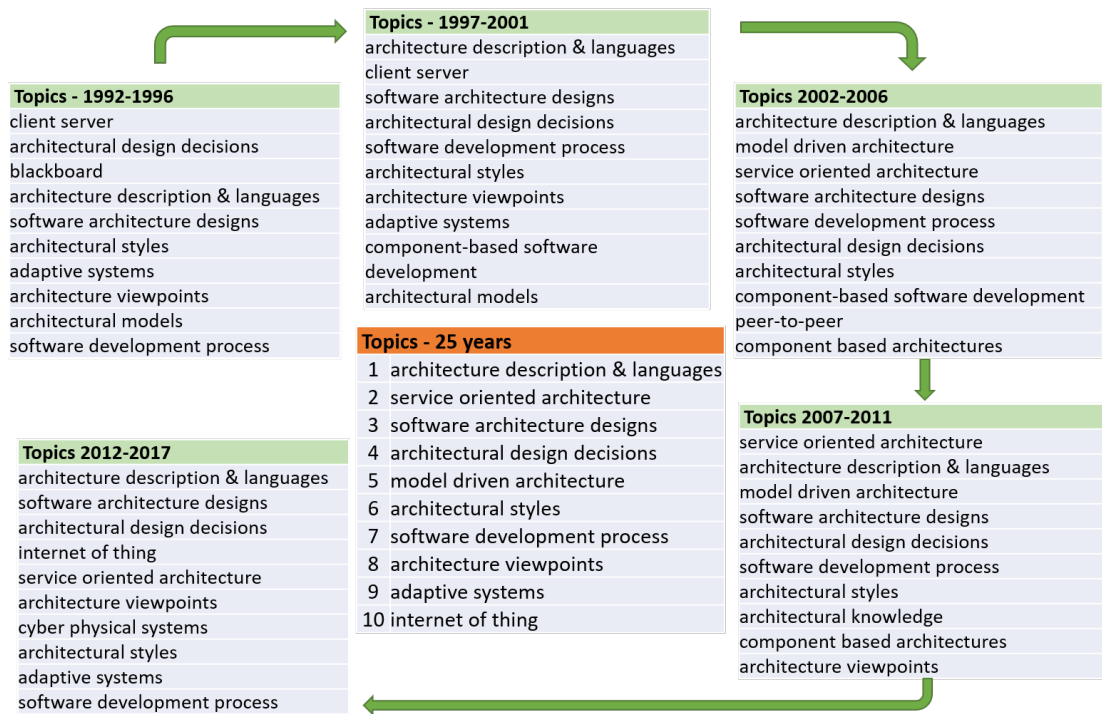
| Topics - 1992-1996 |
|---|
| client server |
| architectural design decisions |
| blackboard |
| architecture description & languages |
| software architecture designs |
| architectural styles |
| adaptive systems |
| architecture viewpoints |
| architectural models |
| software development process |

| Topics - 1997-2001 |
|---|
| architecture description & languages |
| client server |
| software architecture designs |
| architectural design decisions |
| software development process |
| architectural styles |
| architecture viewpoints |
| adaptive systems |
| component-based software development |
| architectural models |

| Topics 2002-2006 |
|---|
| architecture description & languages |
| model driven architecture |
| service oriented architecture |
| software architecture designs |
| software development process |
| architectural design decisions |
| architectural styles |
| component-based software development |
| peer-to-peer |
| component based architectures |

| Topics 2007-2011 |
|---|
| service oriented architecture |
| architecture description & languages |
| model driven architecture |
| software architecture designs |
| architectural design decisions |
| software development process |
| architectural styles |
| architectural knowledge |
| component based architectures |
| architecture viewpoints |

| Topics 2012-2017 |
|---|
| architecture description & languages |
| software architecture designs |
| architectural design decisions |
| internet of thing |
| service oriented architecture |
| architecture viewpoints |
| cyber physical systems |
| architectural styles |
| adaptive systems |
| software development process |

| Topics - 25 years | |
|---|---|
| 1 | architecture description & languages |
| 2 | service oriented architecture |
| 3 | software architecture designs |
| 4 | architectural design decisions |
| 5 | model driven architecture |
| 6 | architectural styles |
| 7 | software development process |
| 8 | architecture viewpoints |
| 9 | adaptive systems |
| 10 | internet of thing |